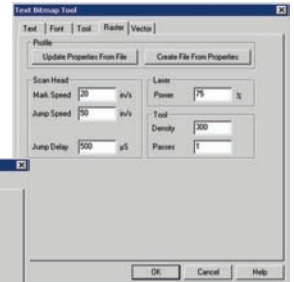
Text Bitmap Tool

Text | Font | Tool | Raster | Vector

Profile

Update Properties From File

Create File From Properties

Scan Head

Mark Speed 20 in/s

Jump Speed 50 in/s

Jump Delay 500 µS

Laser

Power 75 %

Tool

Density 300

Passes 1

OK

Cancel

Help